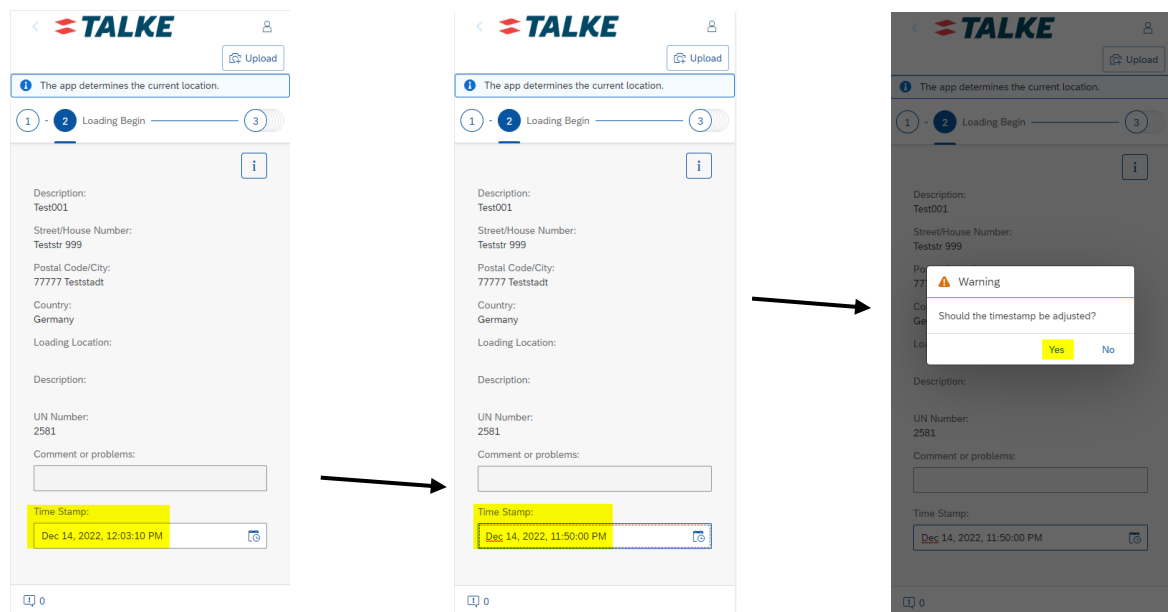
TALKE

Upload

The app determines the current location.

1 - 2 Loading Begin 3

i

Description:
Test001

Street/House Number:
Teststr 999

Postal Code/City:
77777 Teststadt

Country:
Germany

Loading Location:

Description:

UN Number:
2581

Comment or problems:

Time Stamp:
Dec 14, 2022, 12:03:10 PM

0

TALKE

Upload

The app determines the current location.

1 - 2 Loading Begin 3

i

Description:
Test001

Street/House Number:
Teststr 999

Postal Code/City:
77777 Teststadt

Country:
Germany

Loading Location:

Description:

UN Number:
2581

Comment or problems:

Time Stamp:
Dec 14, 2022, 11:50:00 PM

0

TALKE

Upload

The app determines the current location.

1 - 2 Loading Begin 3

i

Description:
Test001

Street/House Number:
Teststr 999

Warning

Should the timestamp be adjusted?

Yes No

Description:

UN Number:
2581

Comment or problems:

Time Stamp:
Dec 14, 2022, 11:50:00 PM

0